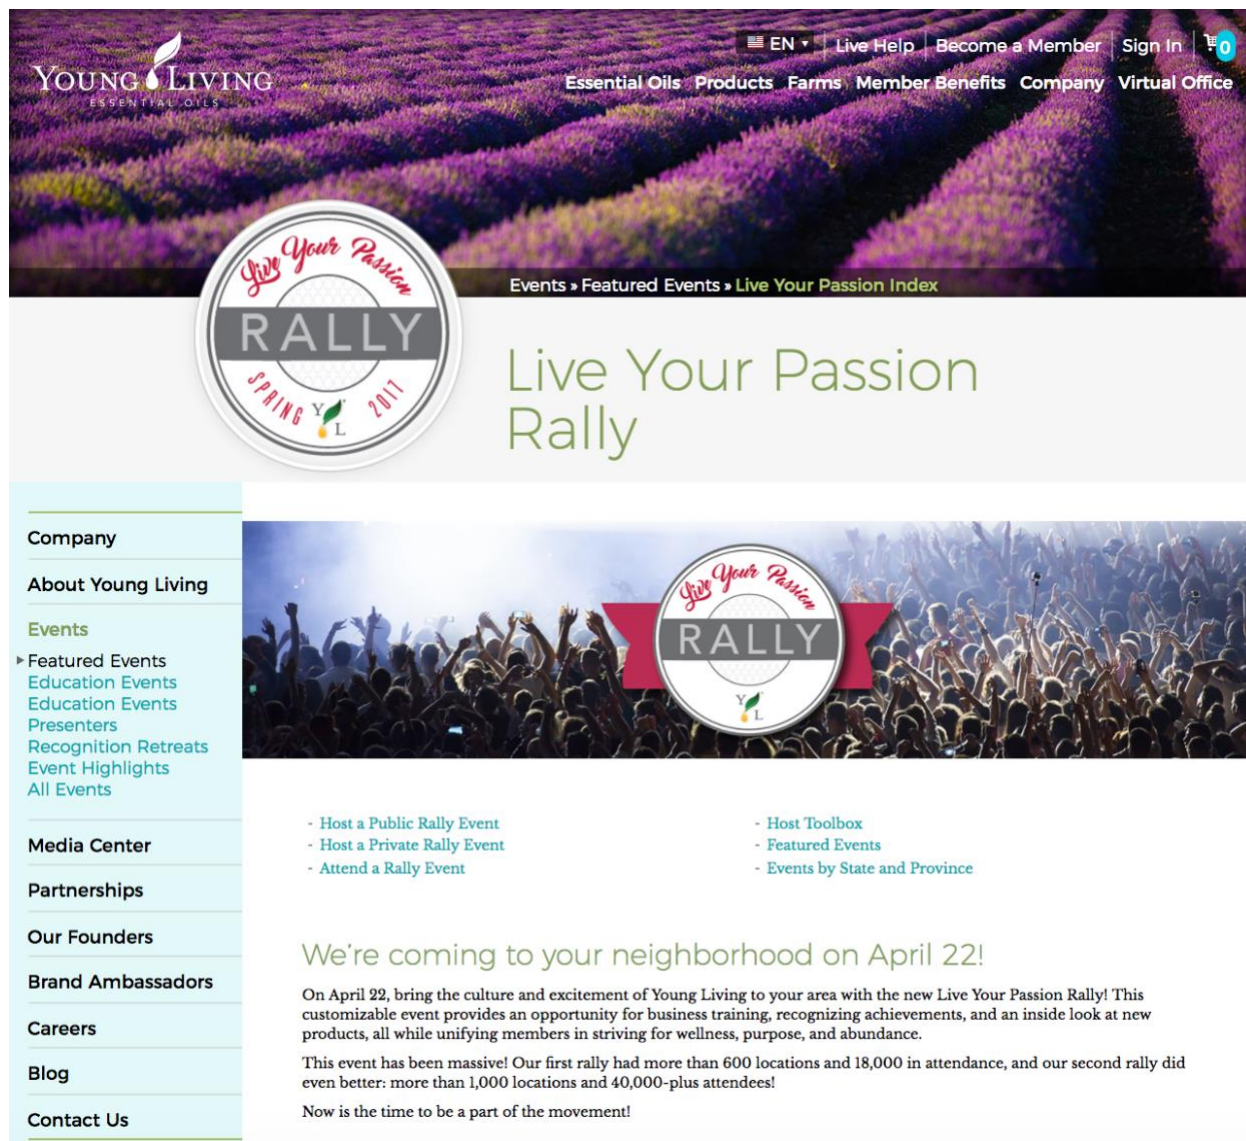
YOUNG LIVING
ESSENTIAL OILS

EN | Live Help | Become a Member | Sign In | 0

Essential Oils Products Farms Member Benefits Company Virtual Office

Live Your Passion
RALLY
SPRING 2017
YL

Events » Featured Events » Live Your Passion Index

Live Your Passion Rally

Company
About Young Living
Events
Featured Events
Education Events
Education Events Presenters
Recognition Retreats
Event Highlights
All Events
Media Center
Partnerships
Our Founders
Brand Ambassadors
Careers
Blog
Contact Us

Live Your Passion
RALLY
YL

- Host a Public Rally Event
- Host a Private Rally Event
- Attend a Rally Event

- Host Toolbox
- Featured Events
- Events by State and Province

We're coming to your neighborhood on April 22!

On April 22, bring the culture and excitement of Young Living to your area with the new Live Your Passion Rally! This customizable event provides an opportunity for business training, recognizing achievements, and an inside look at new products, all while unifying members in striving for wellness, purpose, and abundance.

This event has been massive! Our first rally had more than 600 locations and 18,000 in attendance, and our second rally did even better: more than 1,000 locations and 40,000-plus attendees!

Now is the time to be a part of the movement!